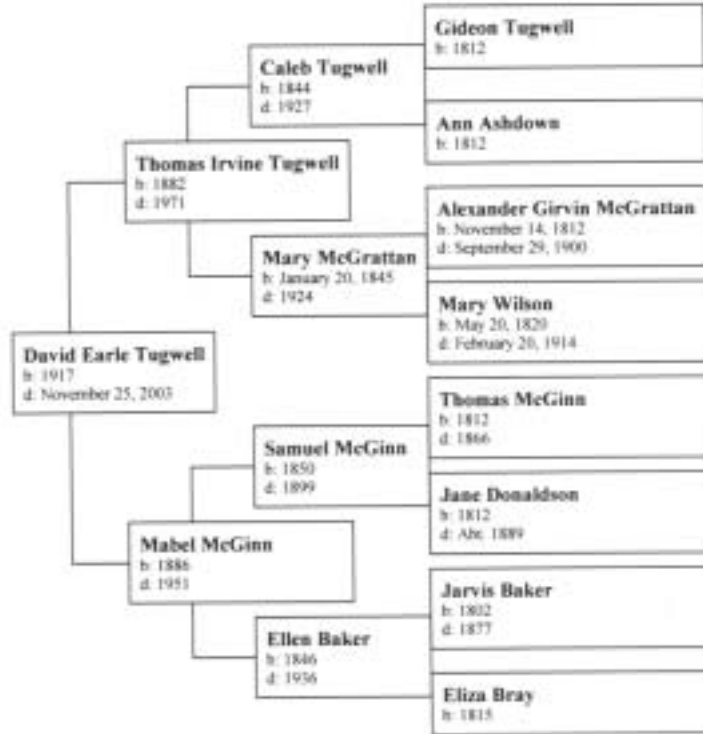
Gideon Tugwell
b: 1812

Caleb Tugwell
b: 1844
d: 1927

Ann Ashdown
b: 1812

Thomas Irvine Tugwell
b: 1882
d: 1971

Alexander Girvin McGrattan
b: November 14, 1812
d: September 29, 1900

Mary McGrattan
b: January 20, 1845
d: 1924

Mary Wilson
b: May 20, 1820
d: February 20, 1914

David Earle Tugwell
b: 1917
d: November 25, 2003

Thomas McGinn
b: 1812
d: 1866

Samuel McGinn
b: 1850
d: 1899

Jane Donaldson
b: 1812
d: Abt. 1889

Mabel McGinn
b: 1886
d: 1951

Jarvis Baker
b: 1802
d: 1877

Ellen Baker
b: 1846
d: 1936

Eliza Bray
b: 1815